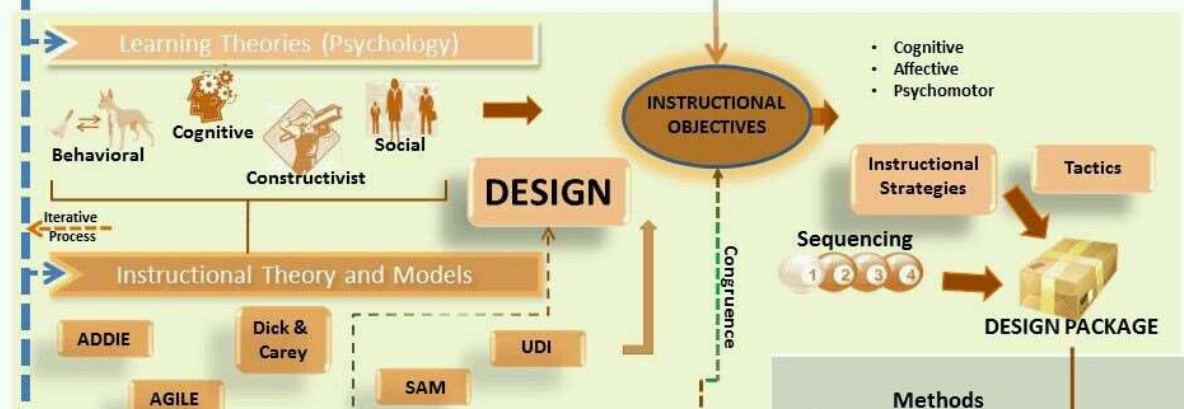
Learning Theories (Psychology)

Behavioral

Cognitive

Constructivist

Social

Iterative Process

Instructional Theory and Models

ADDIE

Dick & Carey

AGILE

SAM

UDI

DESIGN

INSTRUCTIONAL OBJECTIVES

Congruence

• Cognitive
• Affective
• Psychomotor

Instructional Strategies

Tactics

Sequencing

1 2 3 4

DESIGN PACKAGE

Methods